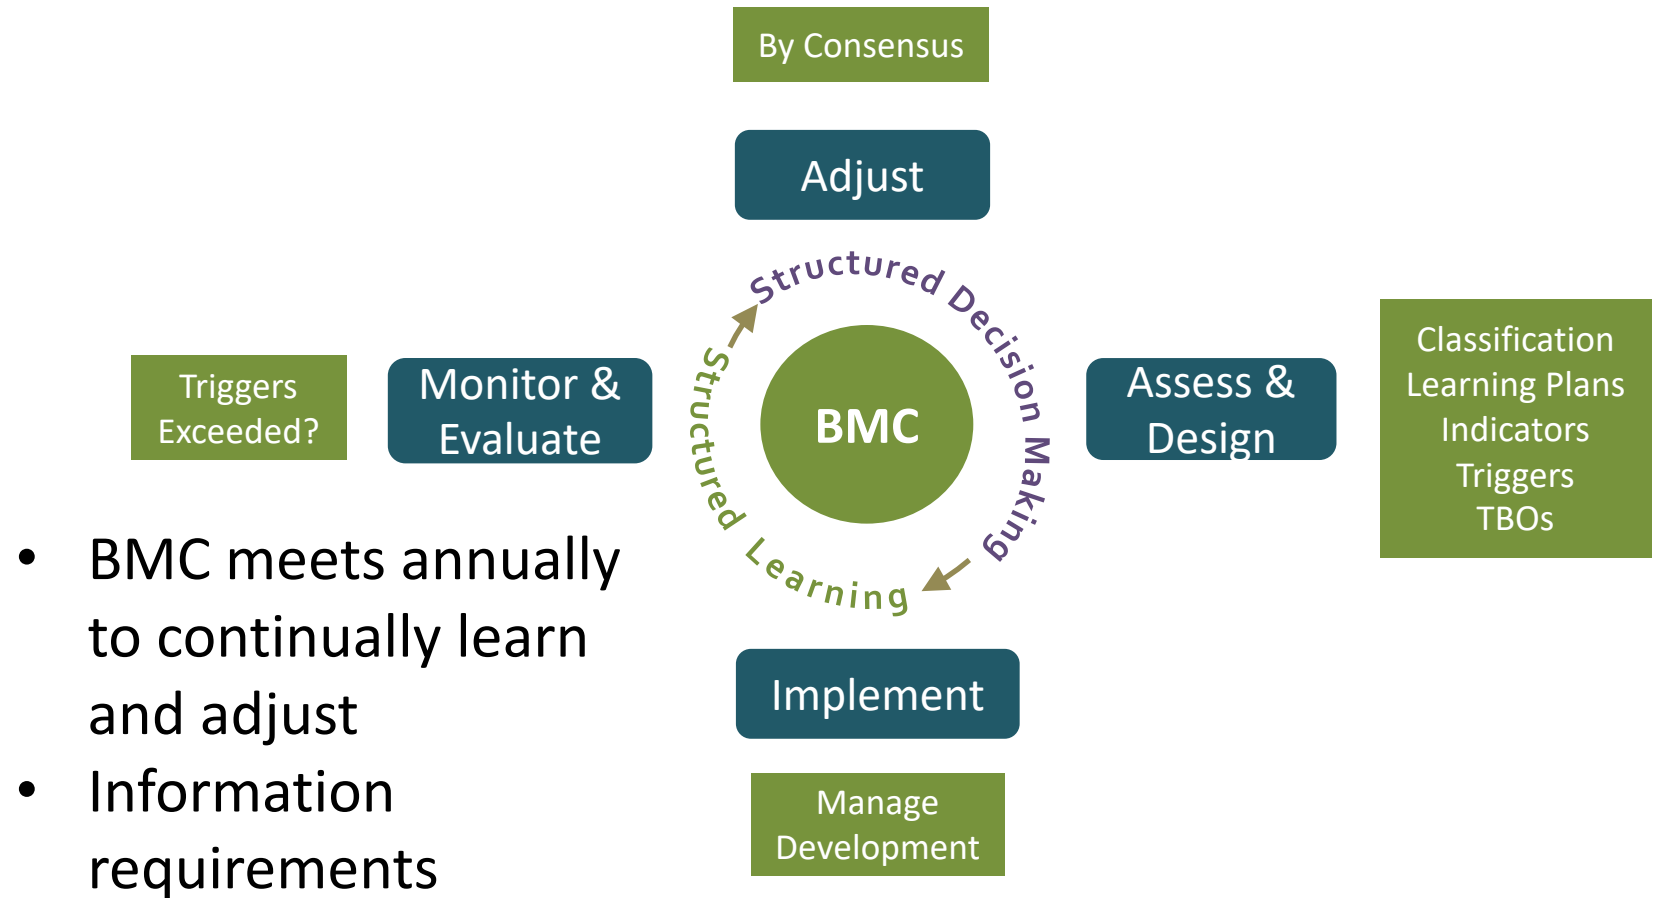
By Consensus

Adjust

Structured Decision Making

Triggers Exceeded?

Monitor & Evaluate

BMC

Assess & Design

Classification
Learning Plans
Indicators
Triggers
TBOs

Structured Learning

- BMC meets annually to continually learn and adjust
- Information requirements

Implement

Manage Development